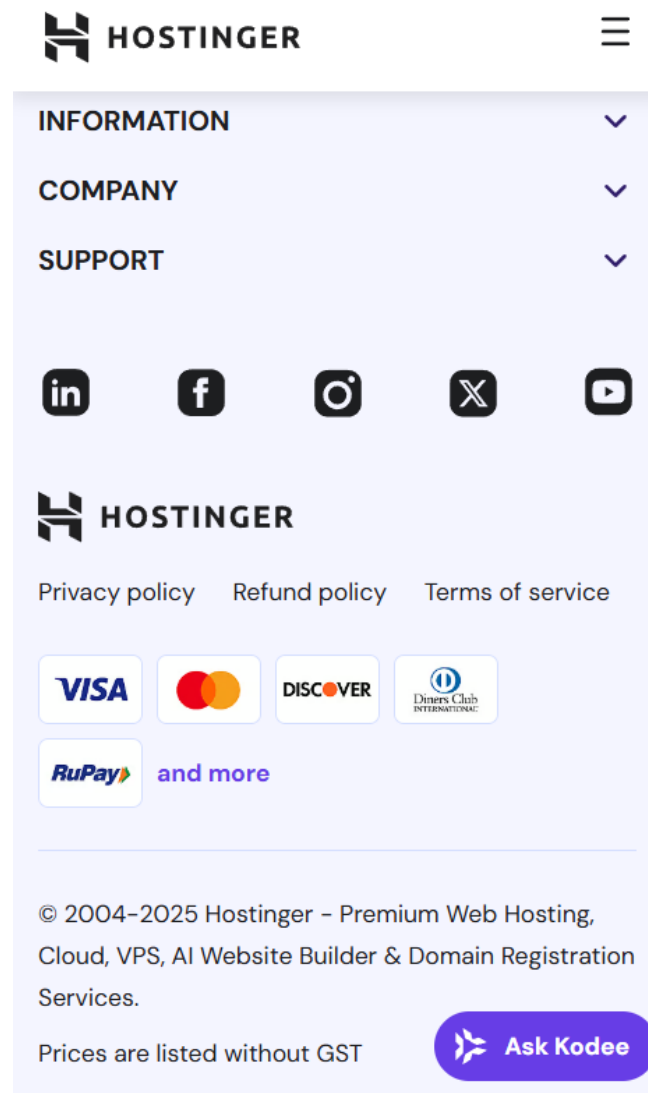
HOSTINGER

INFORMATION

COMPANY

SUPPORT

HOSTINGER

Privacy policy Refund policy Terms of service

VISA DISCOVER Diners Club INTERNATIONAL

RuPay and more

© 2004-2025 Hostinger - Premium Web Hosting, Cloud, VPS, AI Website Builder & Domain Registration Services.

Prices are listed without GST

Ask Kodee